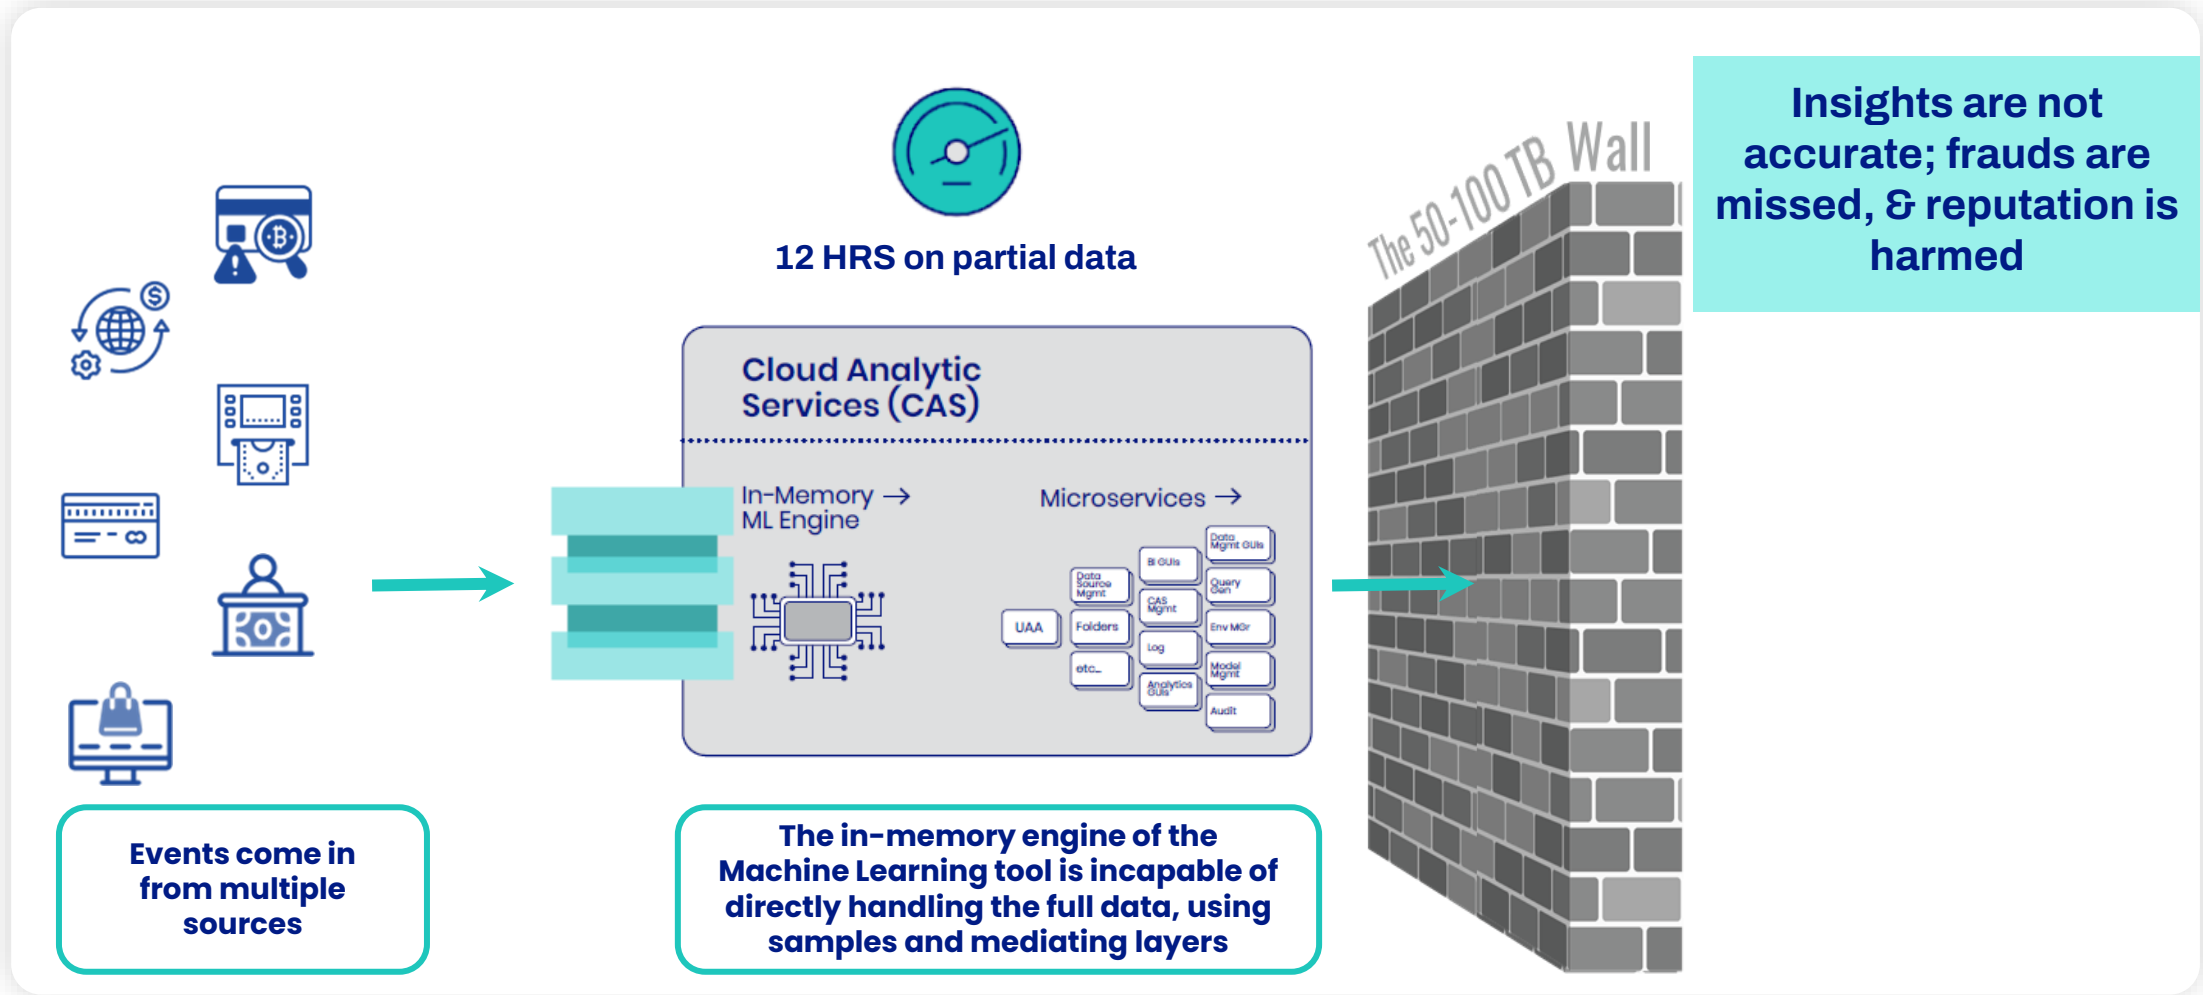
12 HRS on partial data

Cloud Analytic Services (CAS)

In-Memory ML Engine →

Microservices →

UAA

Data Source Mgmt

Folders

etc...

BI GUIs

CAS Mgmt

Log

Analytics GUIs

Data Mgmt GUIs

Query Gen

Env MGr

Model Mgmt

Audit

The 50-100 TB Wall

Insights are not accurate; frauds are missed, & reputation is harmed

Events come in from multiple sources

The in-memory engine of the Machine Learning tool is incapable of directly handling the full data, using samples and mediating layers